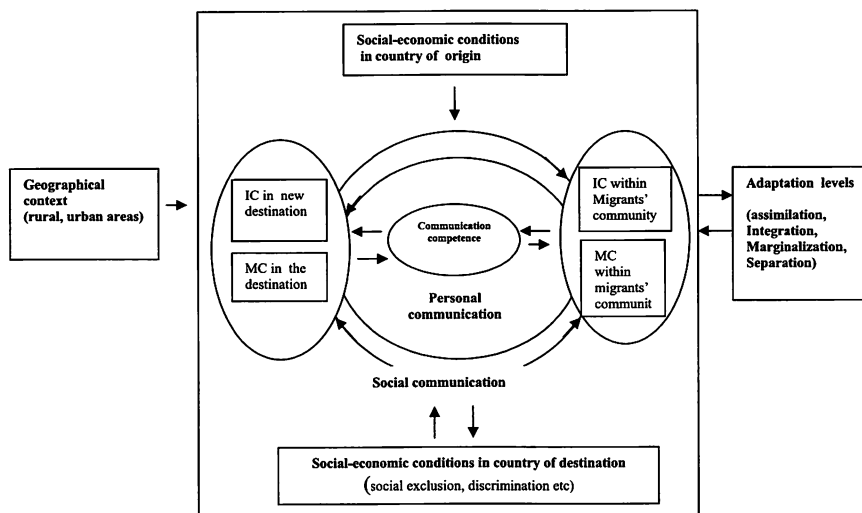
Social-economic conditions in country of origin

Geographical context (rural, urban areas)

IC in new destination

MC in the destination

Communication competence

Personal communication

IC within Migrants' community

MC within migrants' communit

Adaptation levels

(assimilation, Integration, Marginalization, Separation)

Social communication

Social-economic conditions in country of destination

(social exclusion, discrimination etc)